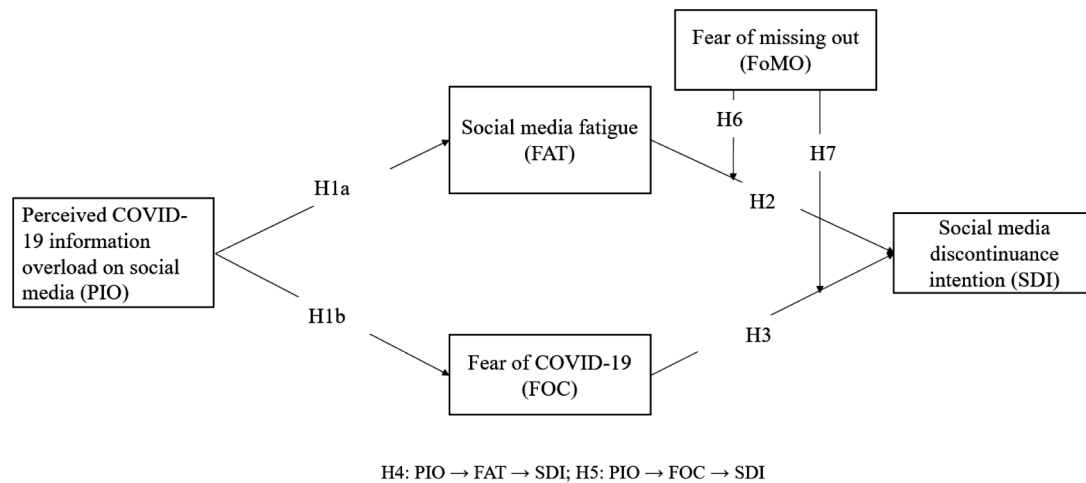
Fear of missing out (FoMO)

H6

H7

Social media fatigue (FAT)

H1a

H2

Perceived COVID-19 information overload on social media (PIO)

Social media discontinuance intention (SDI)

H1b

H3

Fear of COVID-19 (FOC)

H4: PIO → FAT → SDI; H5: PIO → FOC → SDI